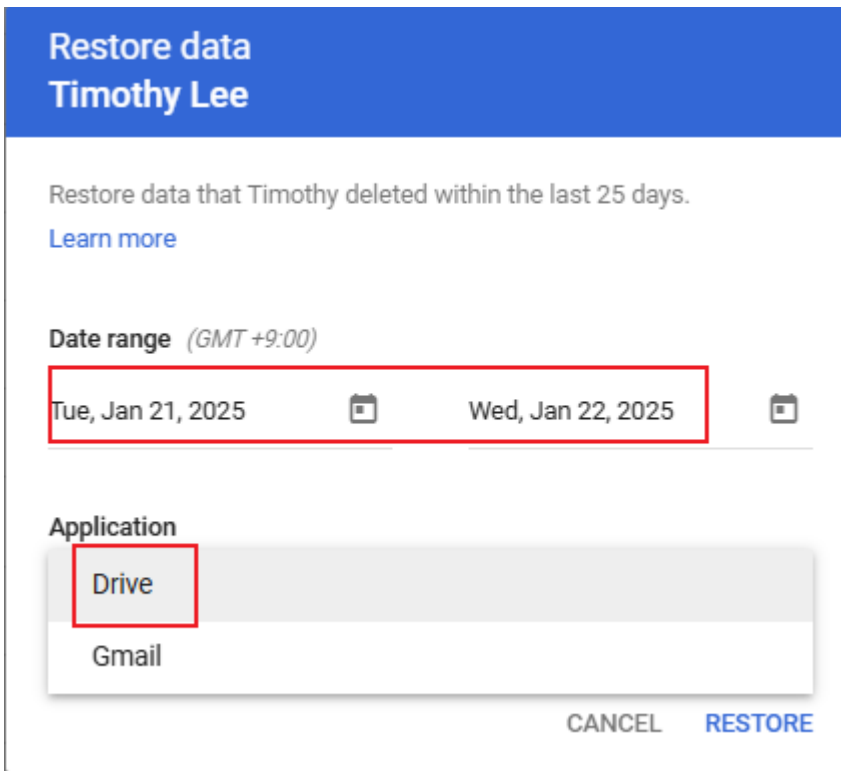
Restore data
Timothy Lee

Restore data that Timothy deleted within the last 25 days.

Learn more

Date range (GMT +9:00)

Tue, Jan 21, 2025

Wed, Jan 22, 2025

Application

Drive

Gmail

CANCEL RESTORE